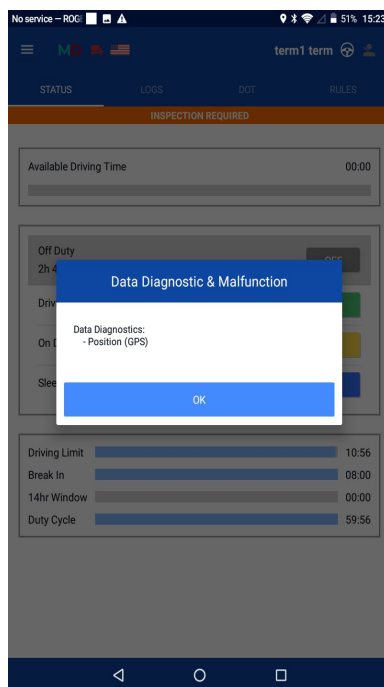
No service – ROG

51% 15:23

M

term1 term

STATUS

LOGS

DOT

RULES

INSPECTION REQUIRED

Available Driving Time

00:00

Off Duty

2h 4

OFF

Driv

On D

Slee

Data Diagnostic & Malfunction

Data Diagnostics:
- Position (GPS)

OK

Driving Limit

10:56

Break In

08:00

14hr Window

00:00

Duty Cycle

59:56